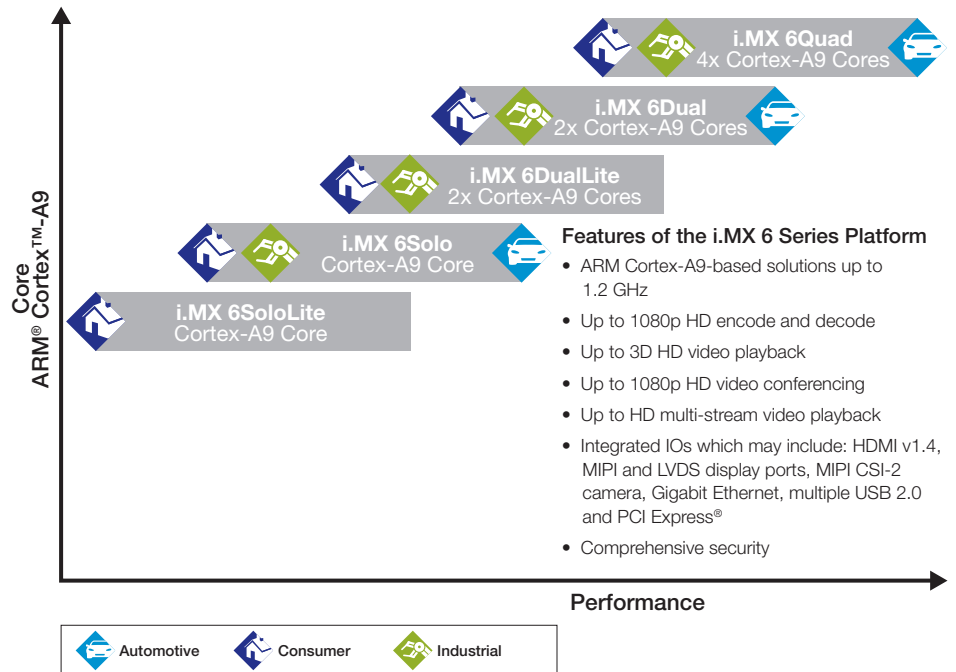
i.MX 6Quad
4x Cortex-A9 Cores

i.MX 6Dual
2x Cortex-A9 Cores

i.MX 6DualLite
2x Cortex-A9 Cores

i.MX 6Solo
Cortex-A9 Core

i.MX 6SoloLite
Cortex-A9 Core

ARM® Cortex™-A9 Core

Features of the i.MX 6 Series Platform

• ARM Cortex-A9-based solutions up to 1.2 GHz
• Up to 1080p HD encode and decode
• Up to 3D HD video playback
• Up to 1080p HD video conferencing
• Up to HD multi-stream video playback
• Integrated IOs which may include: HDMI v1.4, MIPI and LVDS display ports, MIPI CSI-2 camera, Gigabit Ethernet, multiple USB 2.0 and PCI Express®
• Comprehensive security

Performance

Automotive Consumer Industrial